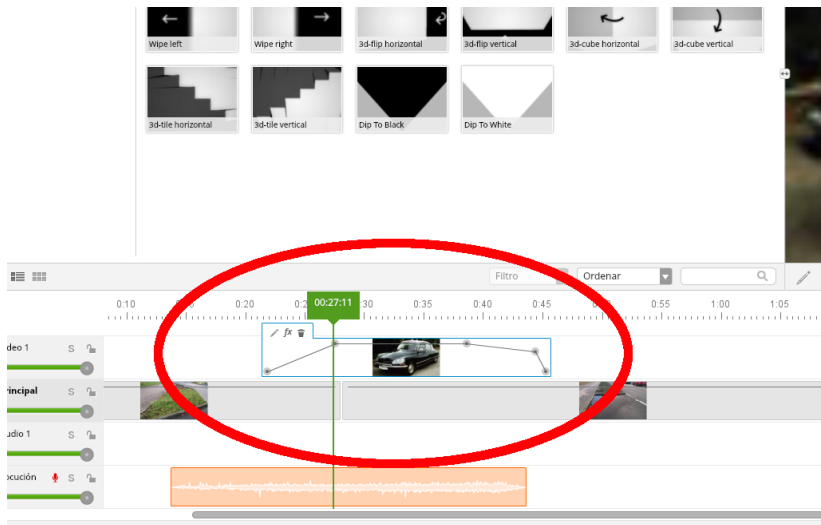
Wipe left

Wipe right

3d-flip horizontal

3d-flip vertical

3d-cube horizontal

3d-cube vertical

3d-tile horizontal

3d-tile vertical

Dip To Black

Dip To White

Filtro

Ordenar

0:10

0:20

00:27:11

0:30

0:35

0:40

0:45

0:55

1:00

1:05

fx

deo 1 S

rincipal S

udio 1 S

ocución S